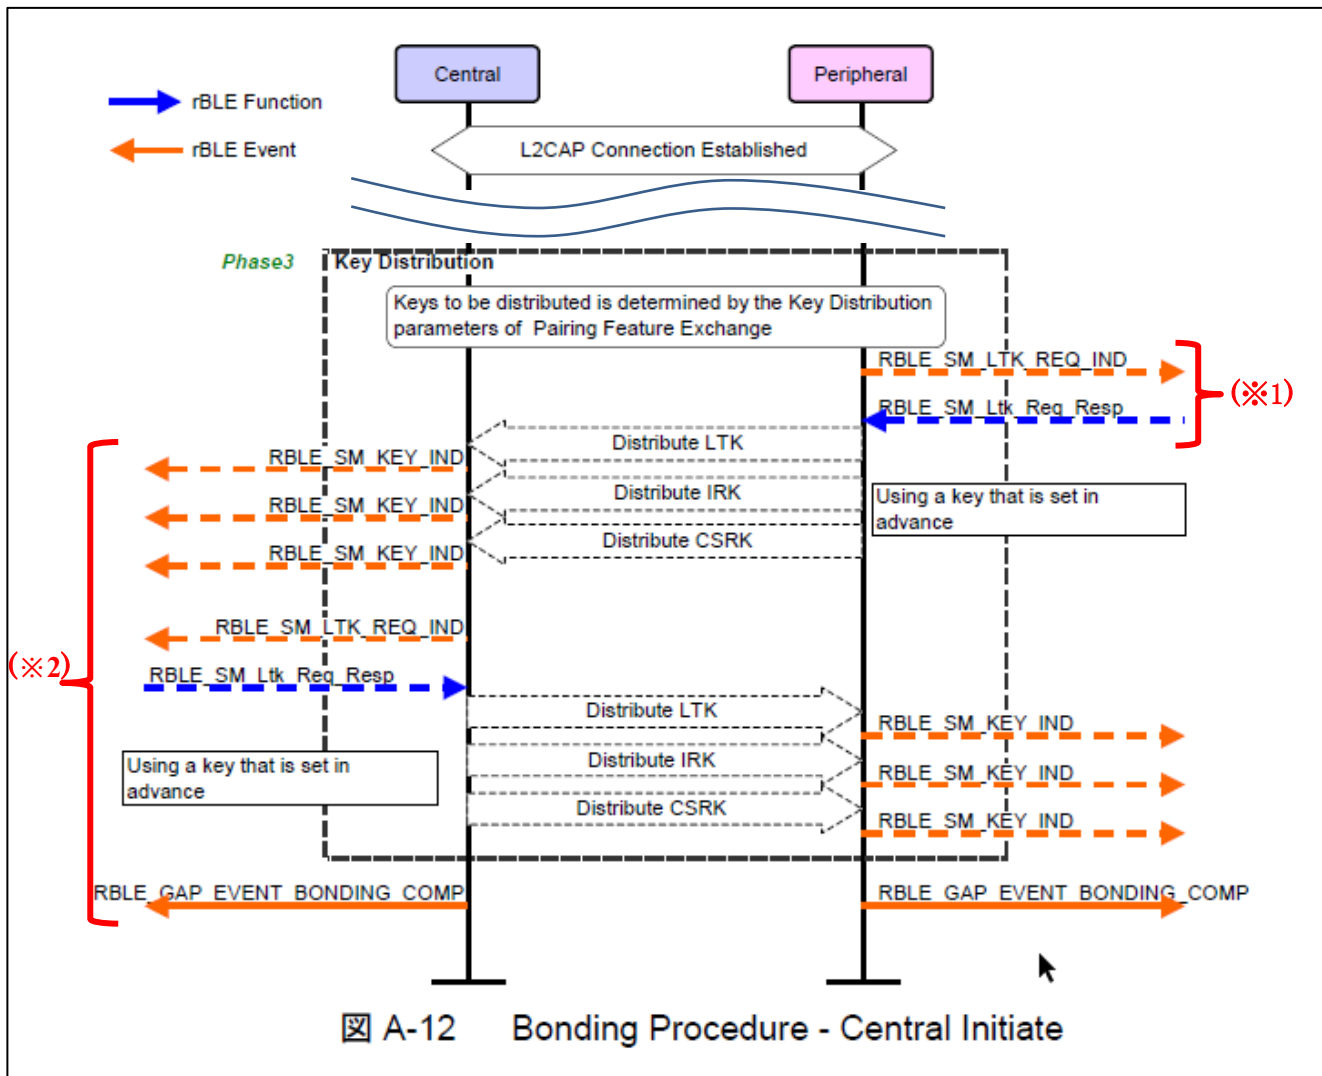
rBLE Function

rBLE Event

Central

Peripheral

L2CAP Connection Established

Phase3

Key Distribution

Keys to be distributed is determined by the Key Distribution parameters of Pairing Feature Exchange

RBLE_SM_LTK_REQ_IND

RBLE_SM_Ltk_Req_Resp

(※1)

Distribute LTK

RBLE_SM_KEY_IND

Distribute IRK

RBLE_SM_KEY_IND

Using a key that is set in advance

Distribute CSRK

RBLE_SM_KEY_IND

RBLE_SM_LTK_REQ_IND

(※2)

RBLE_SM_Ltk_Req_Resp

Distribute LTK

RBLE_SM_KEY_IND

Using a key that is set in advance

Distribute IRK

RBLE_SM_KEY_IND

Distribute CSRK

RBLE_SM_KEY_IND

RBLE_GAP_EVENT_BONDING_COMP

RBLE_GAP_EVENT_BONDING_COMP

図 A-12 Bonding Procedure - Central Initiate